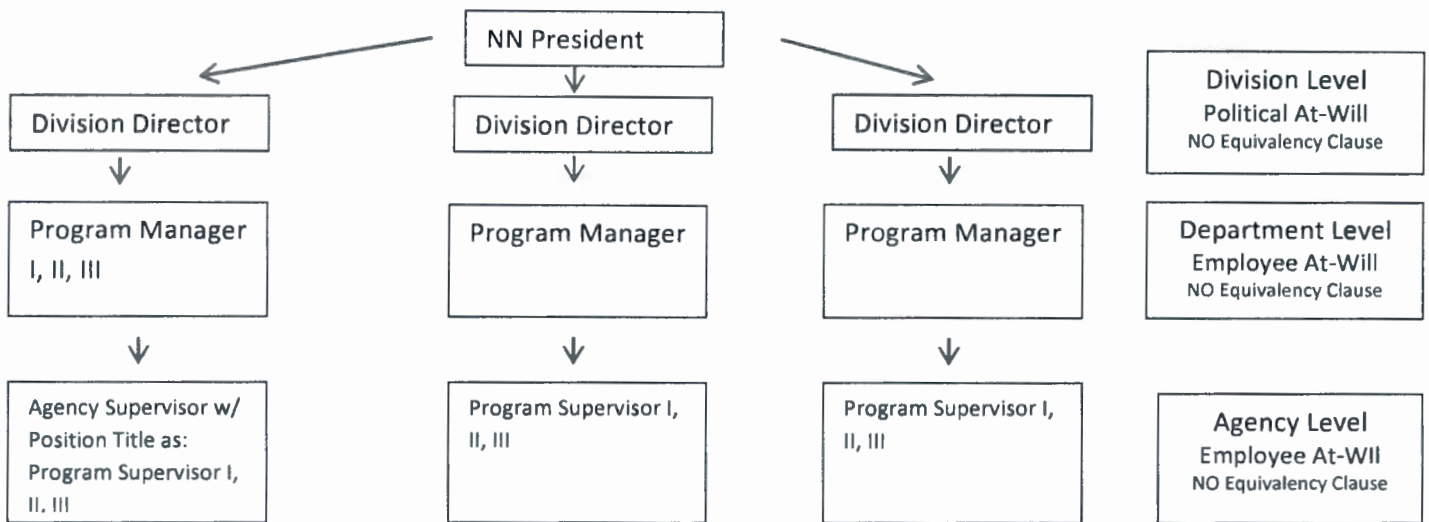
NN President

Division Director

Division Director

Division Director

Division Level
Political At-Will
NO Equivalency Clause

Program Manager
I, II, III

Program Manager

Program Manager

Department Level
Employee At-Will
NO Equivalency Clause

Agency Supervisor w/ Position Title as: Program Supervisor I, II, III

Program Supervisor I, II, III

Program Supervisor I, II, III

Agency Level
Employee At-Wll
NO Equivalency Clause